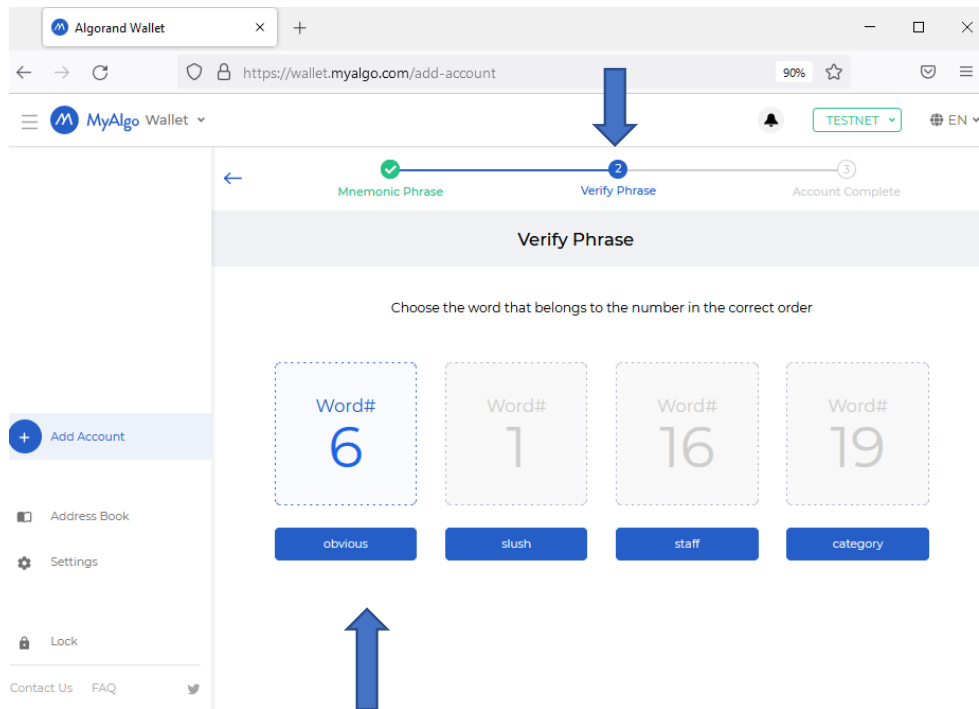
Algorand Wallet

https://wallet.myalgo.com/add-account

90%

MyAlgo Wallet

TESTNET

EN

Mnemonic Phrase

2

Verify Phrase

3

Account Complete

Verify Phrase

Choose the word that belongs to the number in the correct order

Word#
6

Word#
1

Word#
16

Word#
19

obvious

slush

staff

category

Add Account

Address Book

Settings

Lock

Contact Us FAQ